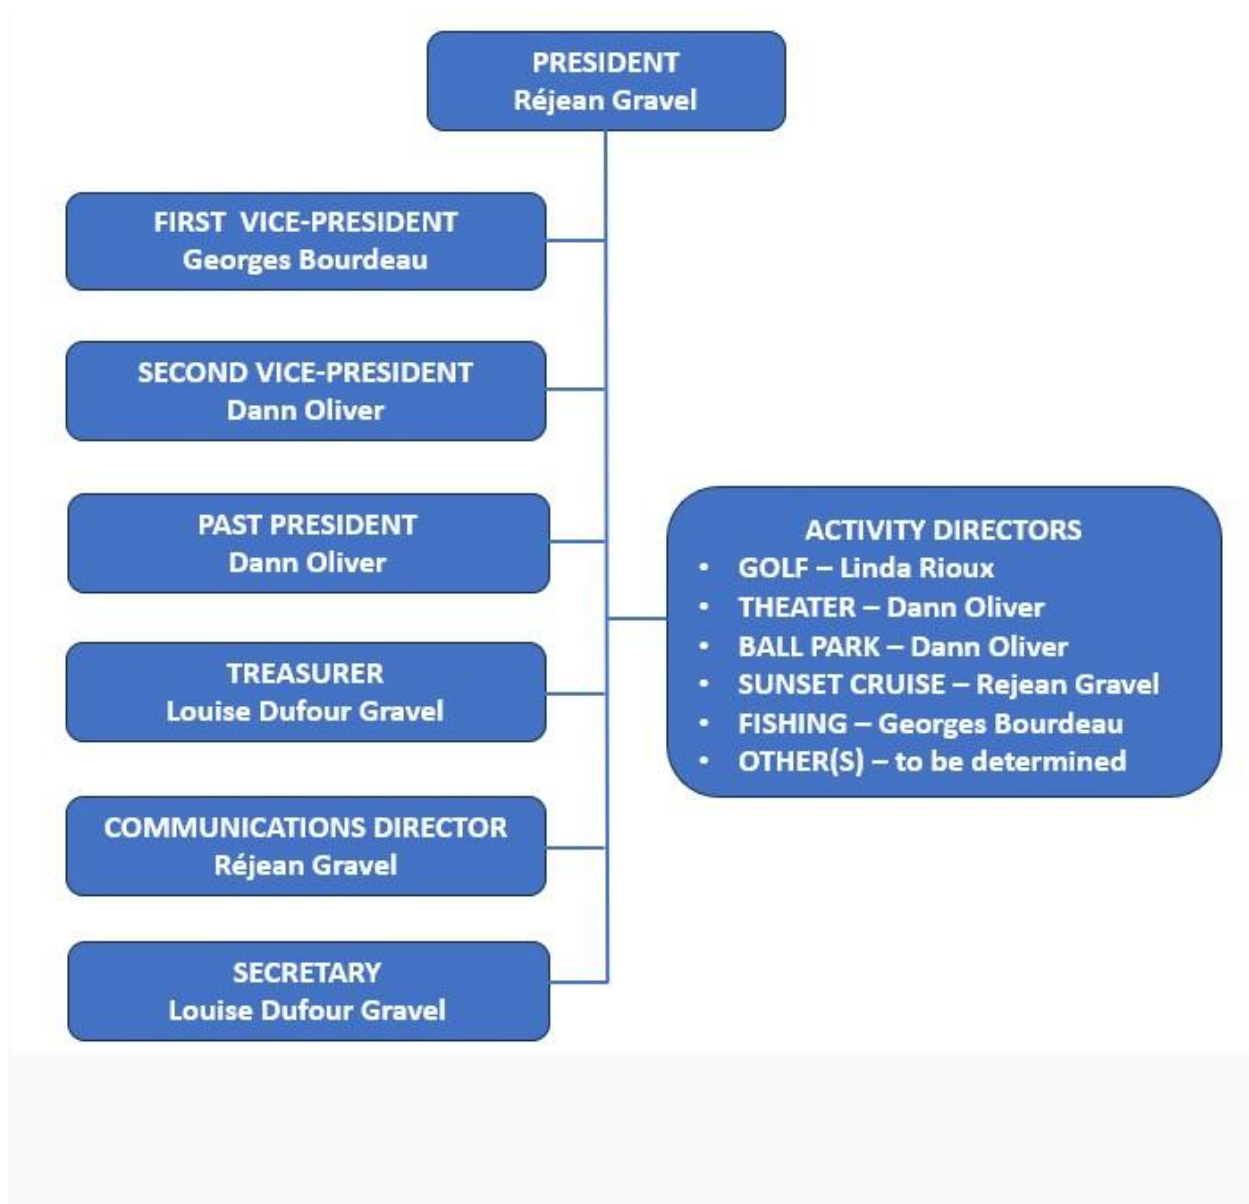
PRESIDENT
Réjean Gravel

FIRST VICE-PRESIDENT
Georges Bourdeau

SECOND VICE-PRESIDENT
Dann Oliver

PAST PRESIDENT
Dann Oliver

TREASURER
Louise Dufour Gravel

COMMUNICATIONS DIRECTOR
Réjean Gravel

SECRETARY
Louise Dufour Gravel

ACTIVITY DIRECTORS
• GOLF – Linda Rioux
• THEATER – Dann Oliver
• BALL PARK – Dann Oliver
• SUNSET CRUISE – Rejean Gravel
• FISHING – Georges Bourdeau
• OTHER(S) – to be determined